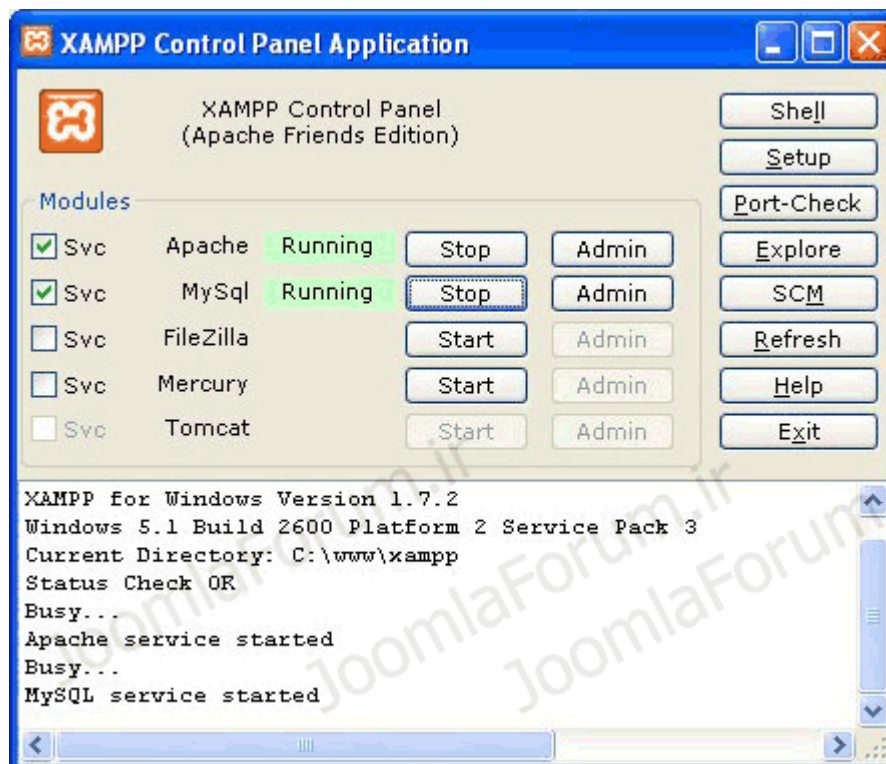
XAMPP Control Panel Application

XAMPP Control Panel
(Apache Friends Edition)

Shell
Setup
Port-Check
Explore
SCM
Refresh
Help
Exit

Modules

| | | | | |
|---|---|---|---|---|
| Svc | Apache | Running | Stop | Admin |
| Svc | MySql | Running | Stop | Admin |
| Svc | FileZilla | | Start | Admin |
| Svc | Mercury | | Start | Admin |
| Svc | Tomcat | | Start | Admin |

XAMPP for Windows Version 1.7.2
Windows 5.1 Build 2600 Platform 2 Service Pack 3
Current Directory: C:\www\xampp
Status Check OK
Busy...
Apache service started
Busy...
MySQL service started

JoomlaForum.ir
JoomlaForum.ir
JoomlaForum.ir